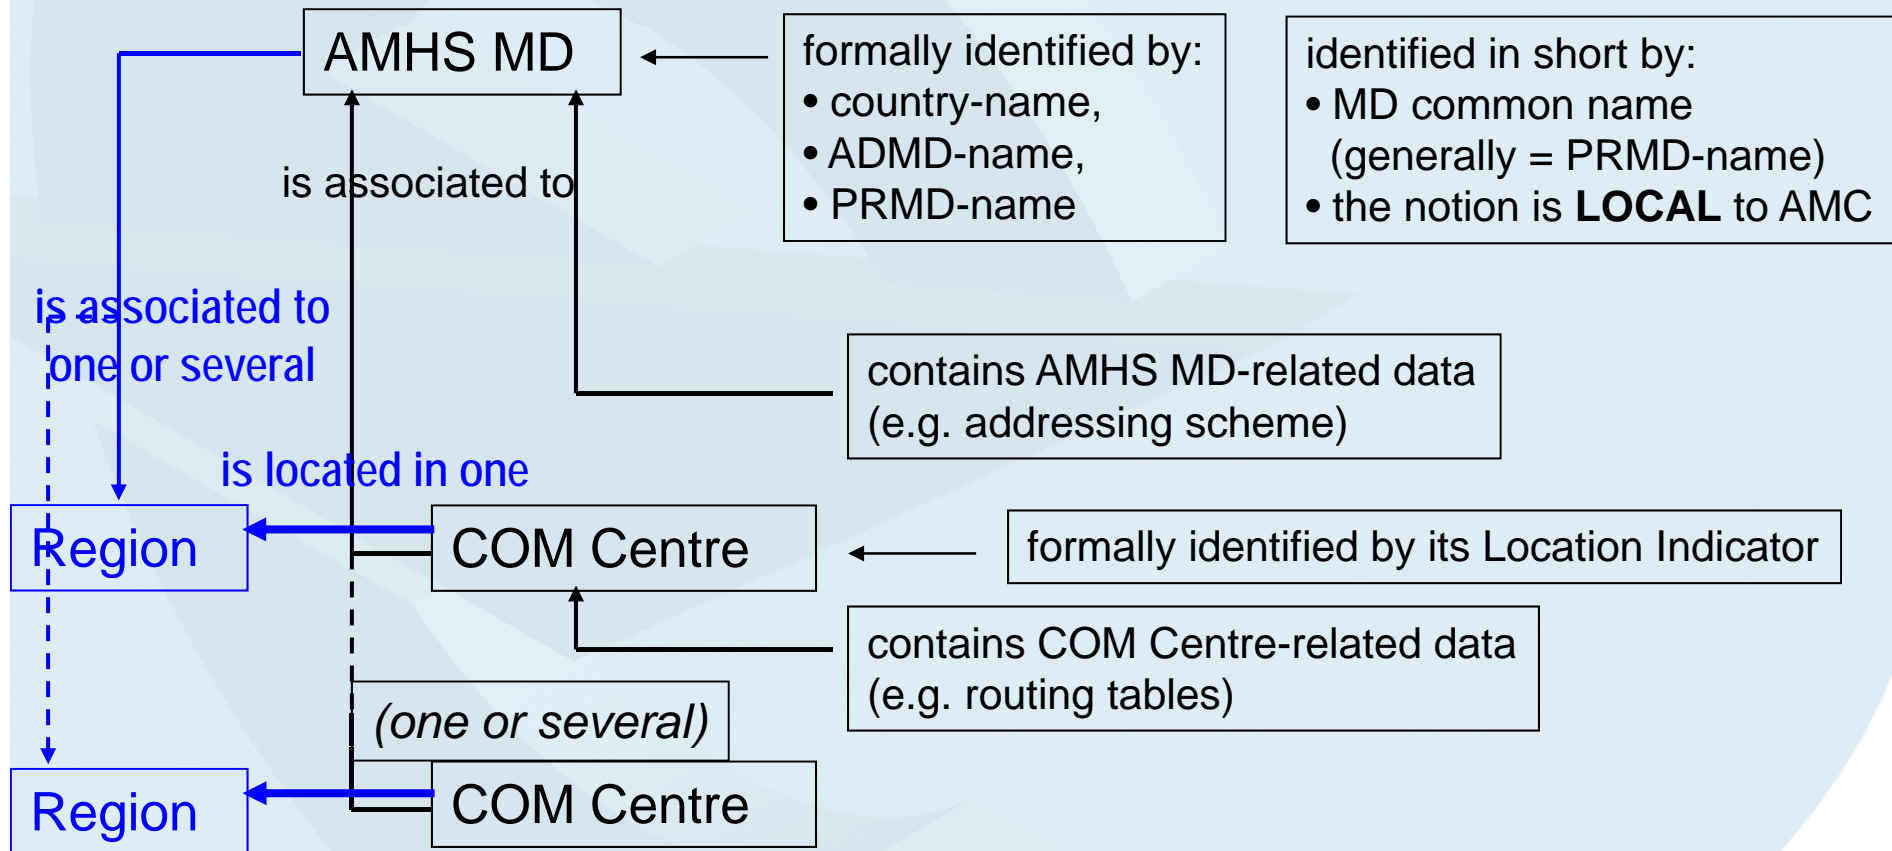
AMHS MD

formally identified by:
• country-name,
• ADMD-name,
• PRMD-name

identified in short by:
• MD common name (generally = PRMD-name)
• the notion is **LOCAL** to AMC

is associated to

is associated to one or several

contains AMHS MD-related data (e.g. addressing scheme)

is located in one

Region

COM Centre

formally identified by its Location Indicator

contains COM Centre-related data (e.g. routing tables)

*(one or several)*

Region

COM Centre